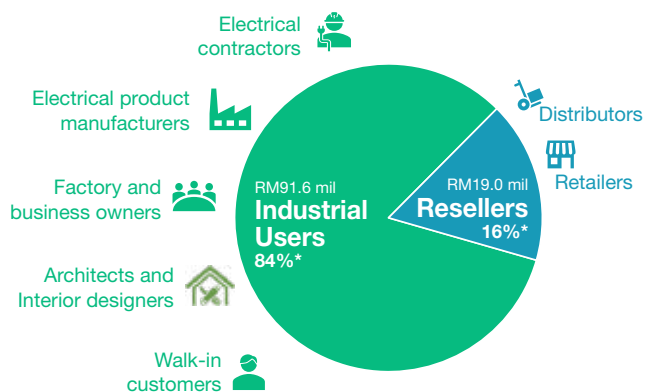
Electrical contractors

Electrical product manufacturers

Factory and business owners

Architects and Interior designers

Walk-in customers

RM91.6 mil
Industrial Users
84%*

RM19.0 mil
Resellers
16%*

Distributors

Retailers